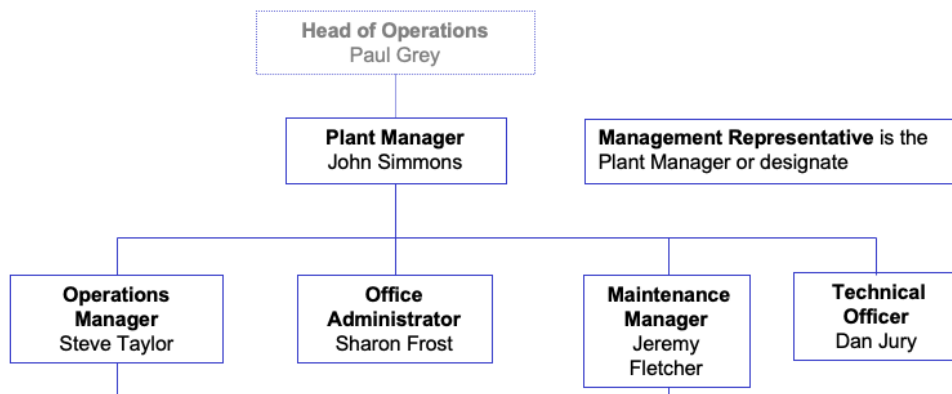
Head of Operations
Paul Grey

Plant Manager
John Simmons

Management Representative is the Plant Manager or designate

Operations Manager
Steve Taylor

Office Administrator
Sharon Frost

Maintenance Manager
Jeremy Fletcher

Technical Officer
Dan Jury